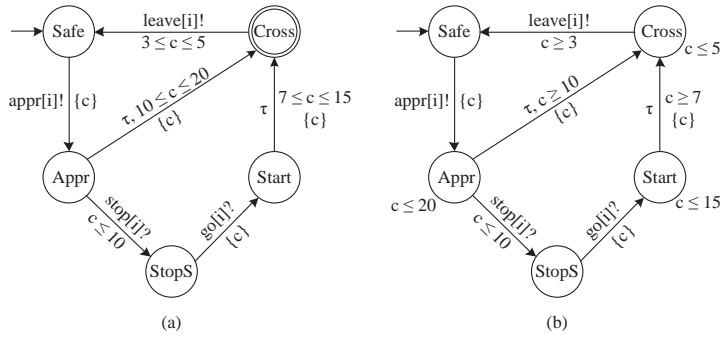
Safe

leave[i]!
$3 \leq c \leq 5$

Cross

appr[i]! {c}

$\tau, 10 \leq c \leq 20$
{c}

$\tau$

$7 \leq c \leq 15$
{c}

Appr

Start

stop[i]?
$c \leq 10$

go[i]?
{c}

StopS

(a)

Safe

leave[i]!
$c \geq 3$

Cross
$c \leq 5$

appr[i]! {c}

$\tau, c \geq 10$
{c}

$\tau$

$c \geq 7$
{c}

Appr
$c \leq 20$

Start
$c \leq 15$

stop[i]?
$c \leq 10$

go[i]?
{c}

StopS

(b)